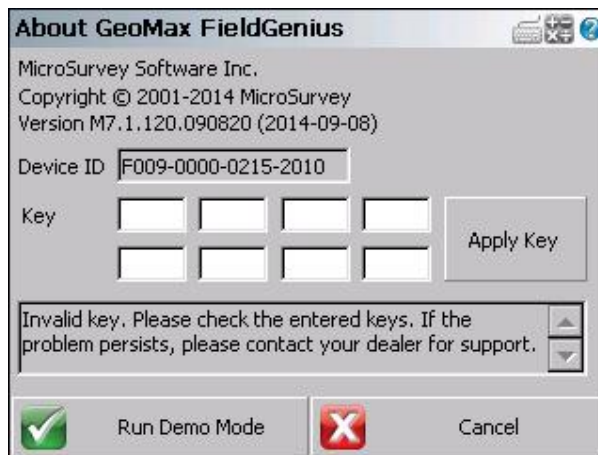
About GeoMax FieldGenius

MicroSurvey Software Inc.
Copyright © 2001-2014 MicroSurvey
Version M7.1.120.090820 (2014-09-08)

Device ID F009-0000-0215-2010

Key

Apply Key

Invalid key. Please check the entered keys. If the problem persists, please contact your dealer for support.

Run Demo Mode

Cancel